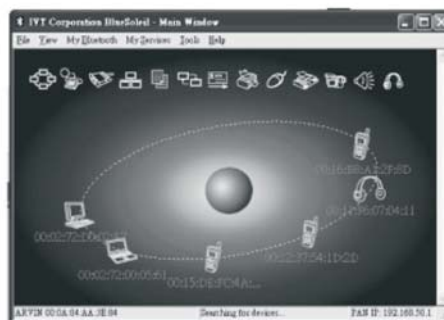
IVT Corporation BlueSoleil - Main Window

File View My Bluetooth My Services Tools Help

00:16:B8:A1:2F:8D

00:14:96:07:04:11

00:02:72:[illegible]

00:02:72:00:05:61

00:15:DE:FC:4A...

00:12:37:54:1D:2D

ARVIN 00:0A:04:AA:3E:84 Searching for devices... PAN IP: 192.168.50.1